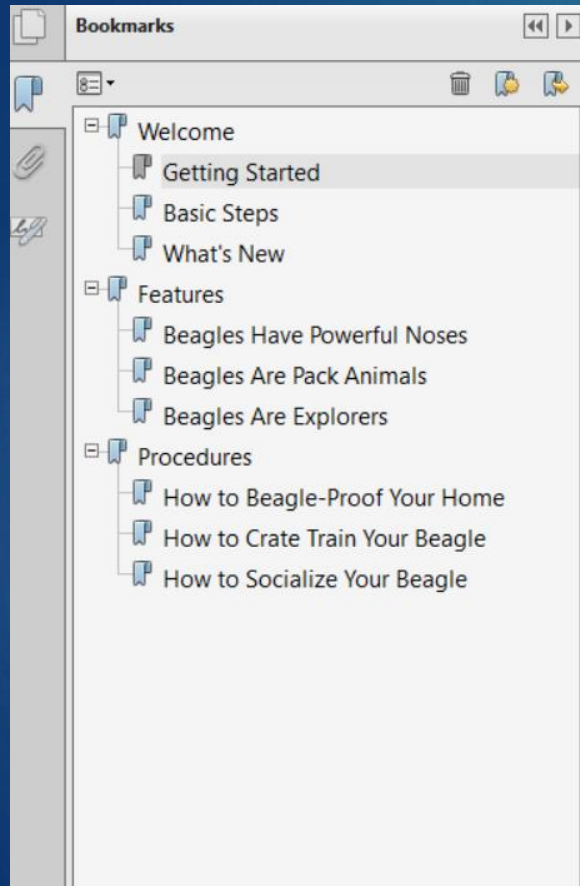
Bookmarks

Welcome
Getting Started
Basic Steps
What's New
Features
Beagles Have Powerful Noses
Beagles Are Pack Animals
Beagles Are Explorers
Procedures
How to Beagle-Proof Your Home
How to Crate Train Your Beagle
How to Socialize Your Beagle